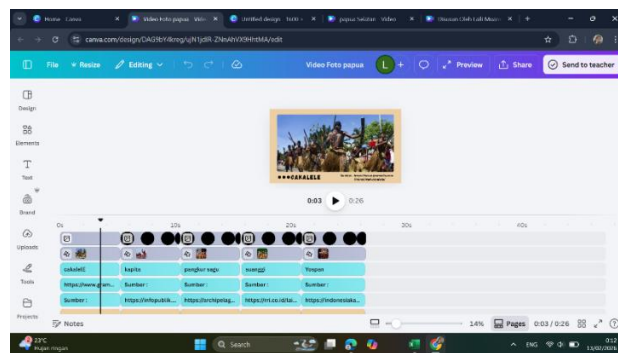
Home · Canva
Video Foto papua · Vide
Untitled design · 1600 ×
papua Selatan · Video
Sliasaan Oleh Lali Muan
canva.com/design/DAG9bY4kreg/uJN1jdiR-ZNnAhVX9HHtMA/edit
File
Resize
Editing
Video Foto papua
L
Preview
Share
Send to teacher
Design
Elements
Text
Brand
Uploads
Tools
Projects
CAKALELE
0:03
0:26
0s
10s
20s
30s
40s
cakalelE
kapita
pangkur sagu
suanggi
Yospan
https://www.gram...
Sumber :
Sumber :
Sumber :
Sumber :
Sumber :
https://infopublik...
https://archipelag...
https://rri.co.id/lai...
https://indonesiaka...
Notes
14%
Pages
0:03 / 0:26
23°C
Hujan ringan
Search
ENG
0:12
13/02/2026